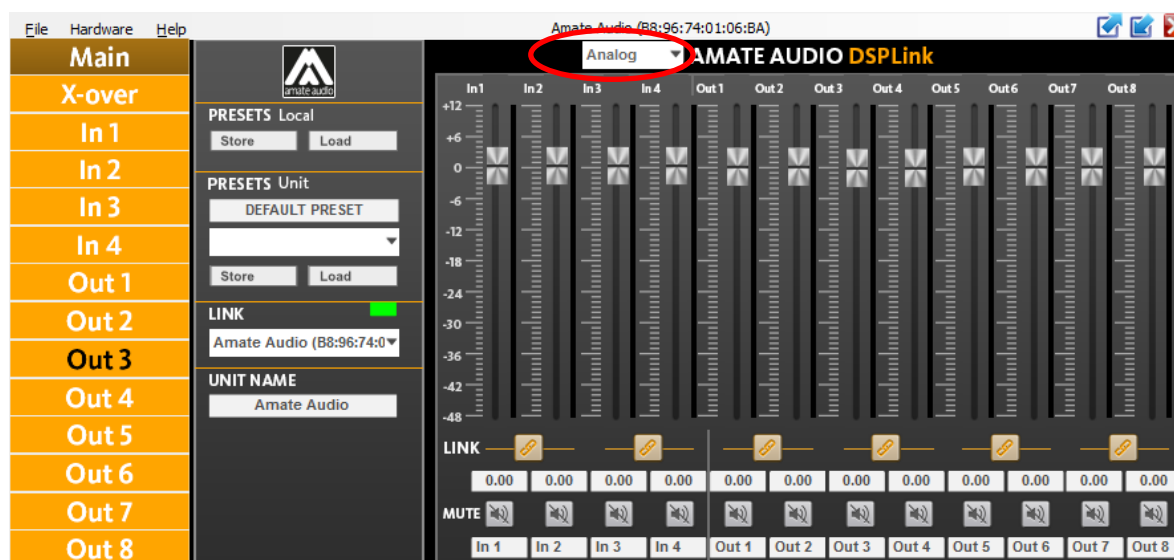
File Hardware Help

Amate Audio (B8:96:74:01:06:BA)

Main
X-over
In 1
In 2
In 3
In 4
Out 1
Out 2
Out 3
Out 4
Out 5
Out 6
Out 7
Out 8

amate audio

PRESETS Local
Store Load

PRESETS Unit
DEFAULT PRESET
Store Load

LINK
Amate Audio (B8:96:74:0

UNIT NAME
Amate Audio

Analog

AMATE AUDIO DSPLink

In 1 In 2 In 3 In 4 Out 1 Out 2 Out 3 Out 4 Out 5 Out 6 Out 7 Out 8

+12
+6
0
-6
-12
-18
-24
-30
-36
-42
-48

LINK

| 0.00 | 0.00 | 0.00 | 0.00 | 0.00 | 0.00 | 0.00 | 0.00 | 0.00 | 0.00 | 0.00 | 0.00 |
|---|---|---|---|---|---|---|---|---|---|---|---|

MUTE

In 1 In 2 In 3 In 4 Out 1 Out 2 Out 3 Out 4 Out 5 Out 6 Out 7 Out 8